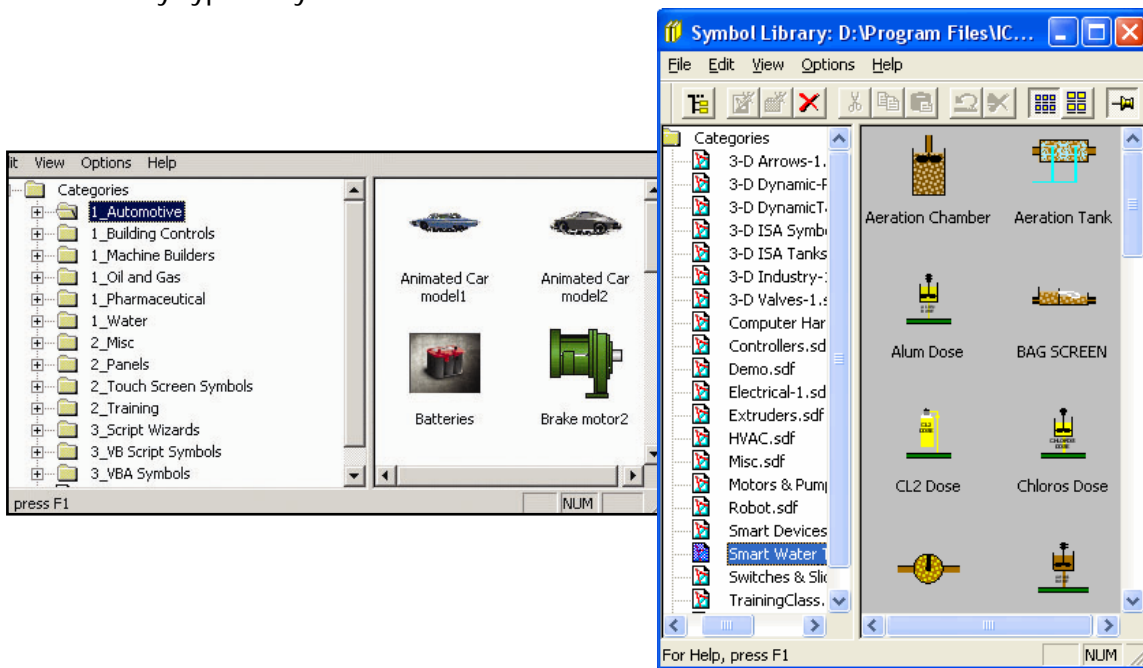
it View Options Help

Categories
1_Automotive
1_Building Controls
1_Machine Builders
1_Oil and Gas
1_Pharmaceutical
1_Water
2_Misc
2_Panels
2_Touch Screen Symbols
2_Training
3_Script Wizards
3_VB Script Symbols
3_VBA Symbols

Animated Car model1
Animated Car model2
Batteries
Brake motor2

press F1
NUM

Symbol Library: D:\Program Files\IC...

File Edit View Options Help

Categories
3-D Arrows-1.
3-D Dynamic-F
3-D DynamicT
3-D ISA Symb
3-D ISA Tanks
3-D Industry-
3-D Valves-1.s
Computer Har
Controllers.sd
Demo.sdf
Electrical-1.sd
Extruders.sdf
HVAC.sdf
Misc.sdf
Motors & Pum
Robot.sdf
Smart Devices
Smart Water T
Switches & Sli
TrainingClass.

Aeration Chamber
Aeration Tank
Alum Dose
BAG SCREEN
CL2 Dose
Chloros Dose

For Help, press F1
NUM